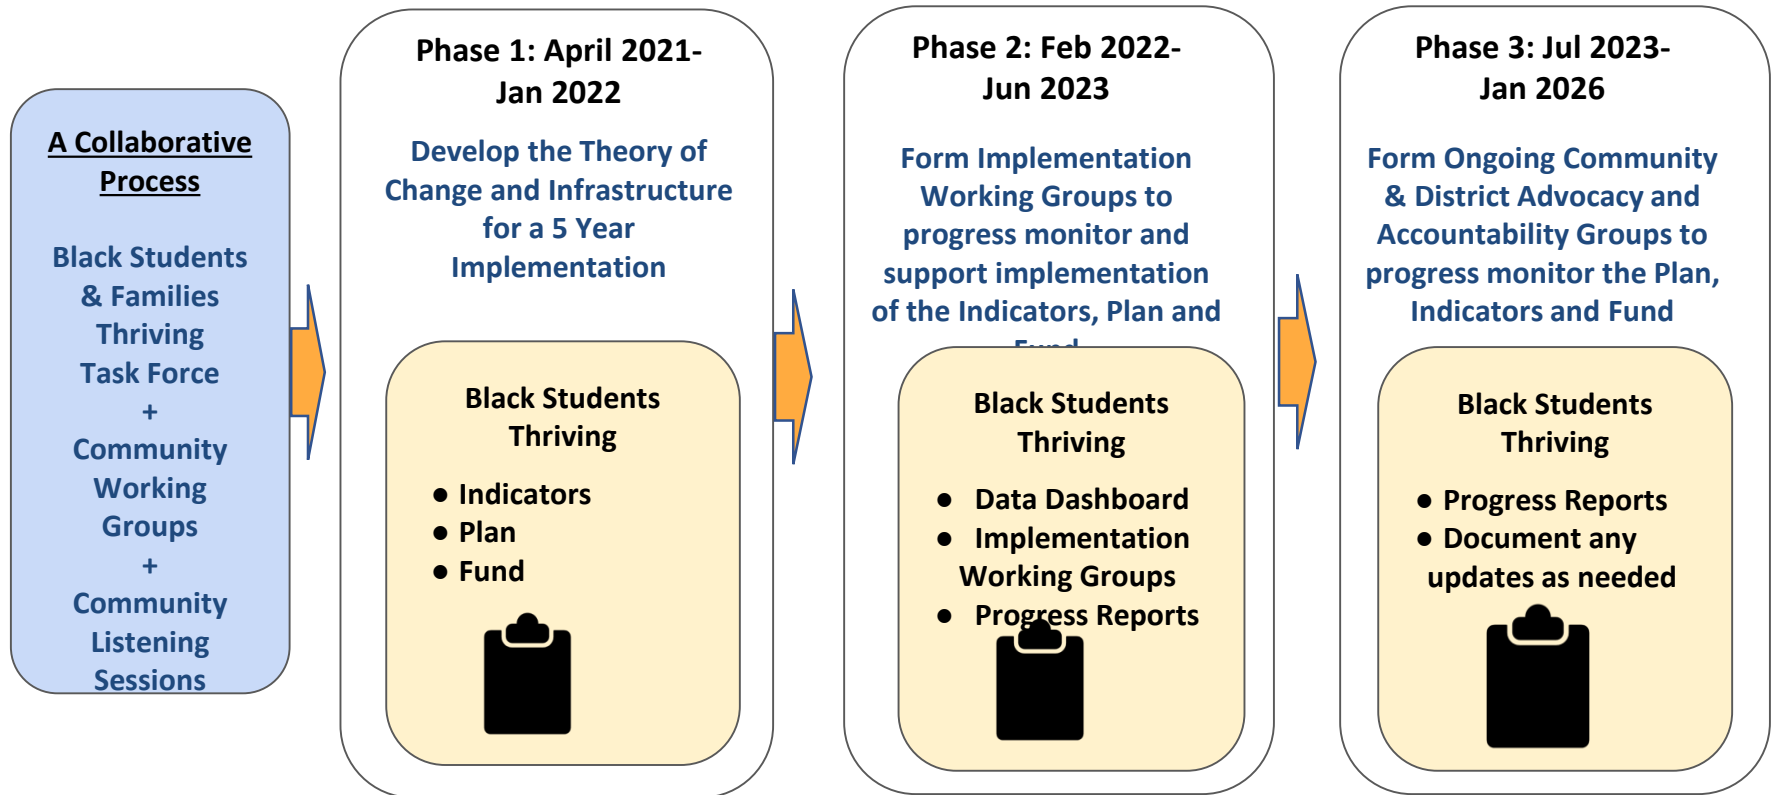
A Collaborative Process

Black Students & Families Thriving Task Force
+
Community Working Groups
+
Community Listening Sessions

Phase 1: April 2021-Jan 2022

Develop the Theory of Change and Infrastructure for a 5 Year Implementation

Black Students Thriving

- Indicators
- Plan
- Fund

Phase 2: Feb 2022-Jun 2023

Form Implementation Working Groups to progress monitor and support implementation of the Indicators, Plan and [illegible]

Black Students Thriving

- Data Dashboard
- Implementation Working Groups
- Progress Reports

Phase 3: Jul 2023-Jan 2026

Form Ongoing Community & District Advocacy and Accountability Groups to progress monitor the Plan, Indicators and Fund

Black Students Thriving

- Progress Reports
- Document any updates as needed